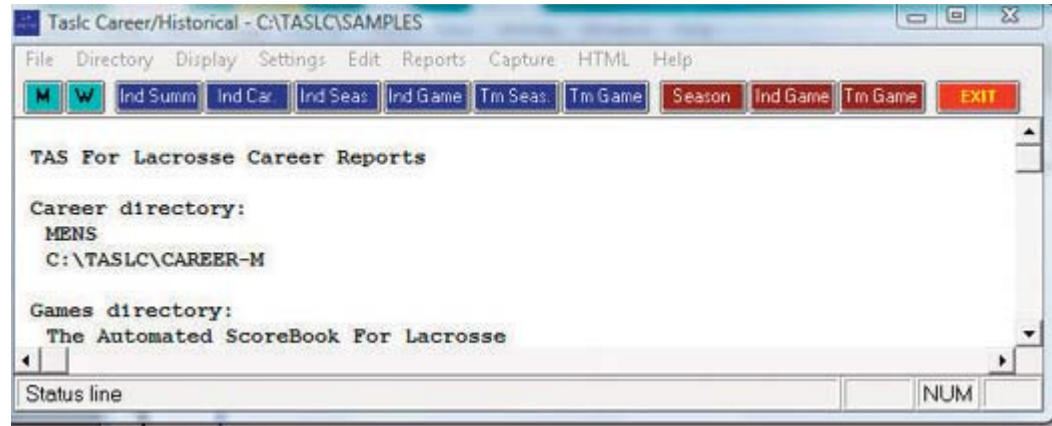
Taslc Career/Historical - C:\TASLC\SAMPLES

File Directory Display Settings Edit Reports Capture HTML Help

M W Ind Summ Ind Car. Ind Seas Ind Game Tm Seas. Tm Game Season Ind Game Tm Game EXIT

TAS For Lacrosse Career Reports

Career directory:
MENS
C:\TASLC\CAREER-M

Games directory:
The Automated ScoreBook For Lacrosse

Status line NUM